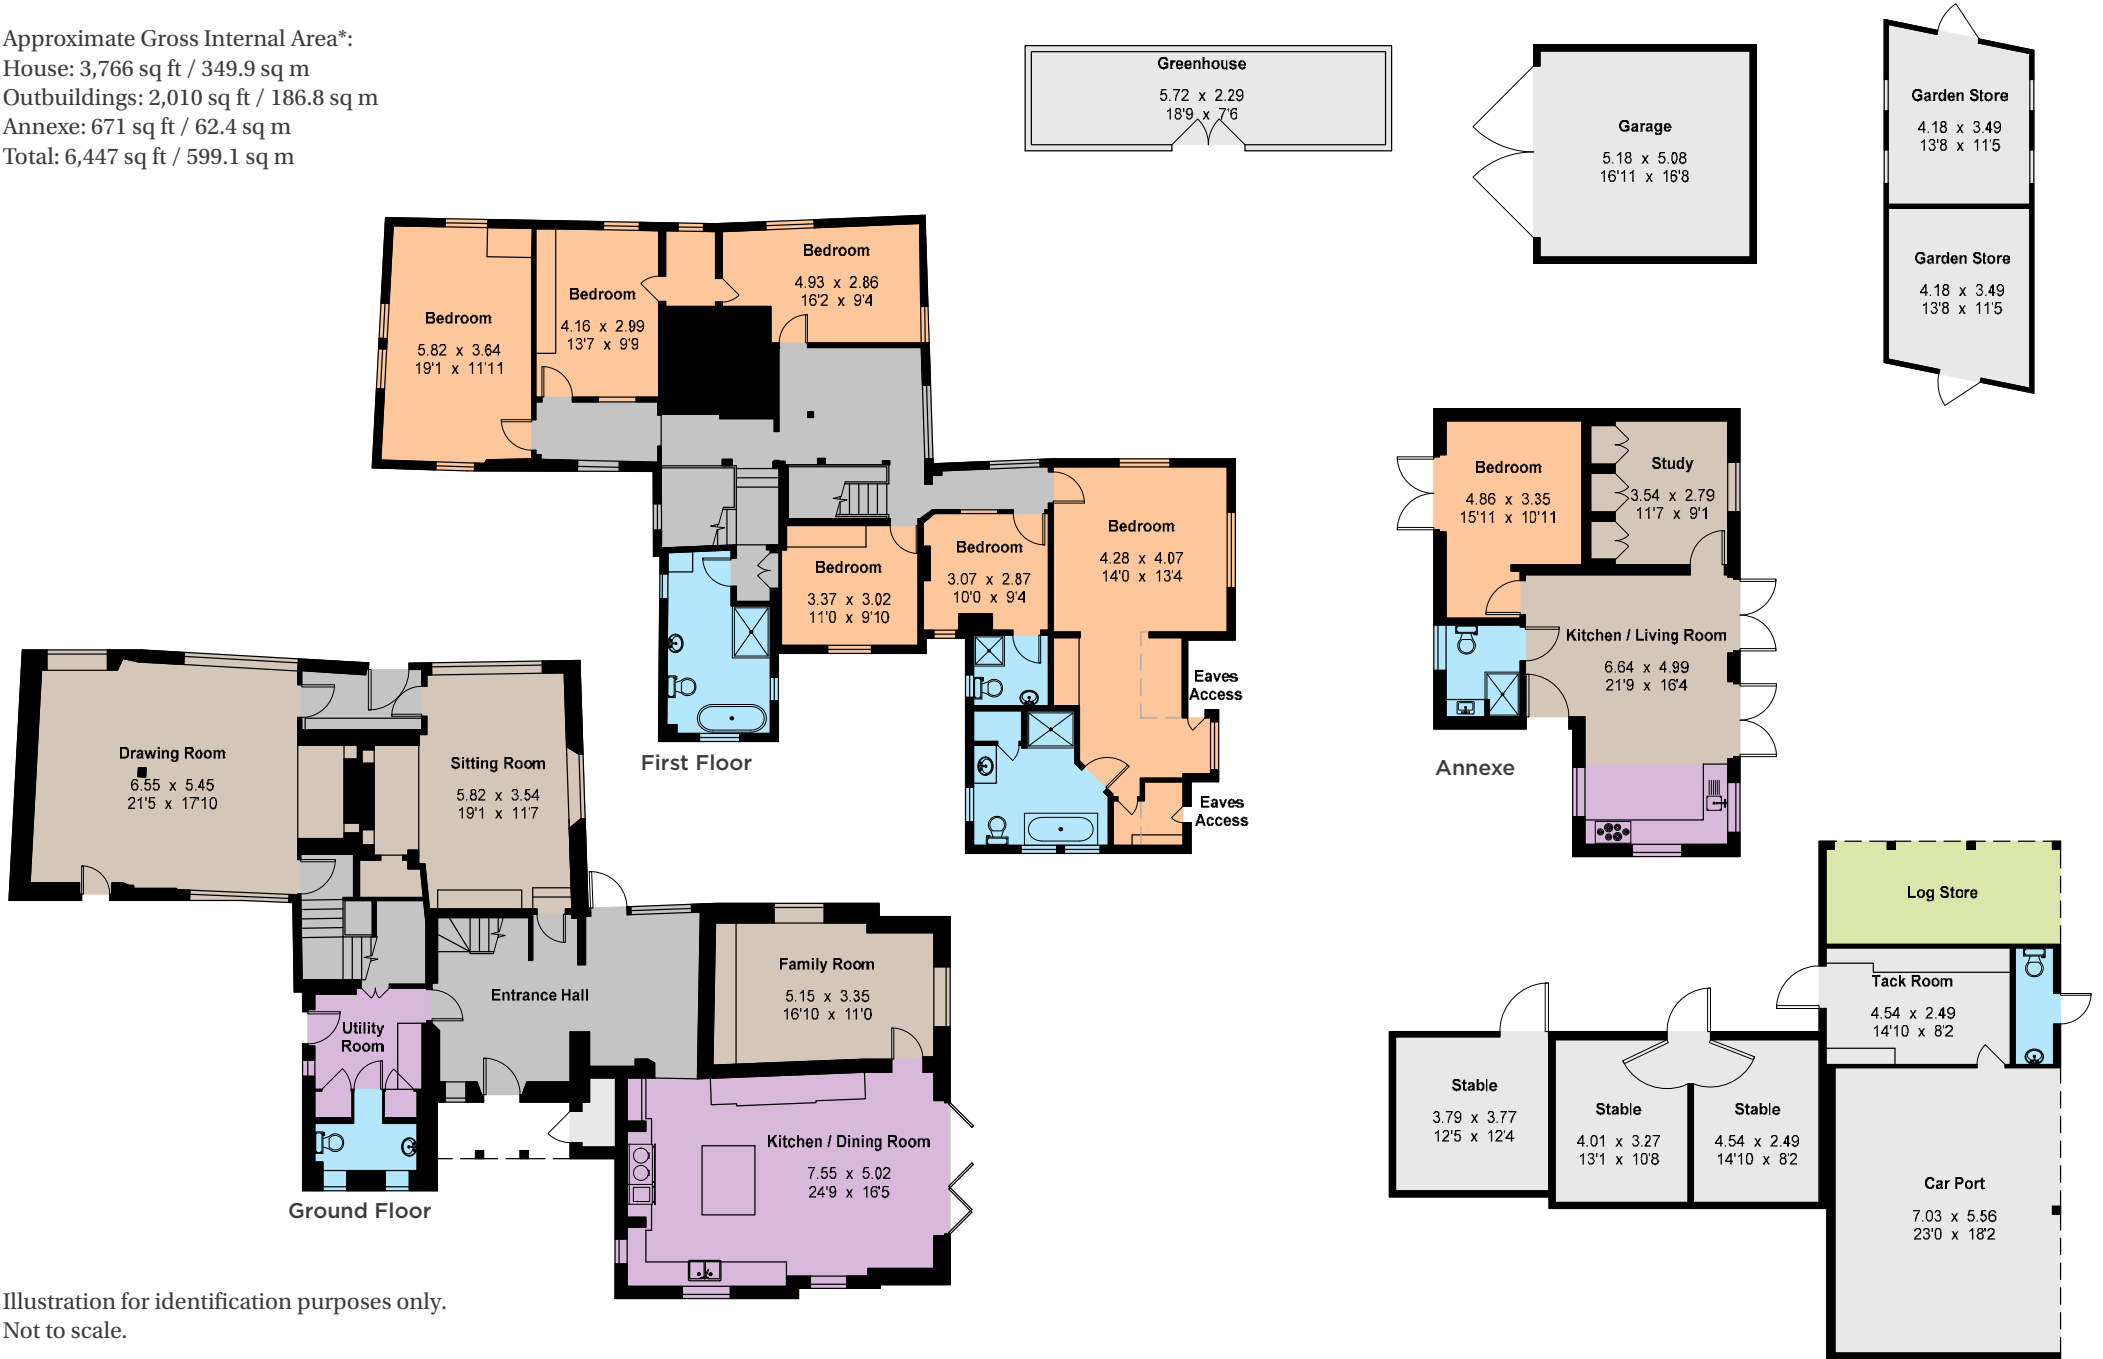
Approximate Gross Internal Area*:
House: 3,766 sq ft / 349.9 sq m
Outbuildings: 2,010 sq ft / 186.8 sq m
Annexe: 671 sq ft / 62.4 sq m
Total: 6,447 sq ft / 599.1 sq m

Greenhouse
5.72 x 2.29
18'9 x 7'6

Garage
5.18 x 5.08
16'11 x 16'8

Garden Store
4.18 x 3.49
13'8 x 11'5

Garden Store
4.18 x 3.49
13'8 x 11'5

Bedroom
5.82 x 3.64
19'1 x 11'11

Bedroom
4.16 x 2.99
13'7 x 9'9

Bedroom
4.93 x 2.86
16'2 x 9'4

Bedroom
3.37 x 3.02
11'0 x 9'10

Bedroom
3.07 x 2.87
10'0 x 9'4

Bedroom
4.28 x 4.07
14'0 x 13'4

Eaves Access

Eaves Access

First Floor

Bedroom
4.86 x 3.35
15'11 x 10'11

Study
3.54 x 2.79
11'7 x 9'1

Kitchen / Living Room
6.64 x 4.99
21'9 x 16'4

Annexe

Drawing Room
6.55 x 5.45
21'5 x 17'10

Sitting Room
5.82 x 3.54
19'1 x 11'7

Entrance Hall

Family Room
5.15 x 3.35
16'10 x 11'0

Utility Room

Kitchen / Dining Room
7.55 x 5.02
24'9 x 16'5

Ground Floor

Log Store

Tack Room
4.54 x 2.49
14'10 x 8'2

Stable
3.79 x 3.77
12'5 x 12'4

Stable
4.01 x 3.27
13'1 x 10'8

Stable
4.54 x 2.49
14'10 x 8'2

Car Port
7.03 x 5.56
23'0 x 18'2

Illustration for identification purposes only.
Not to scale.